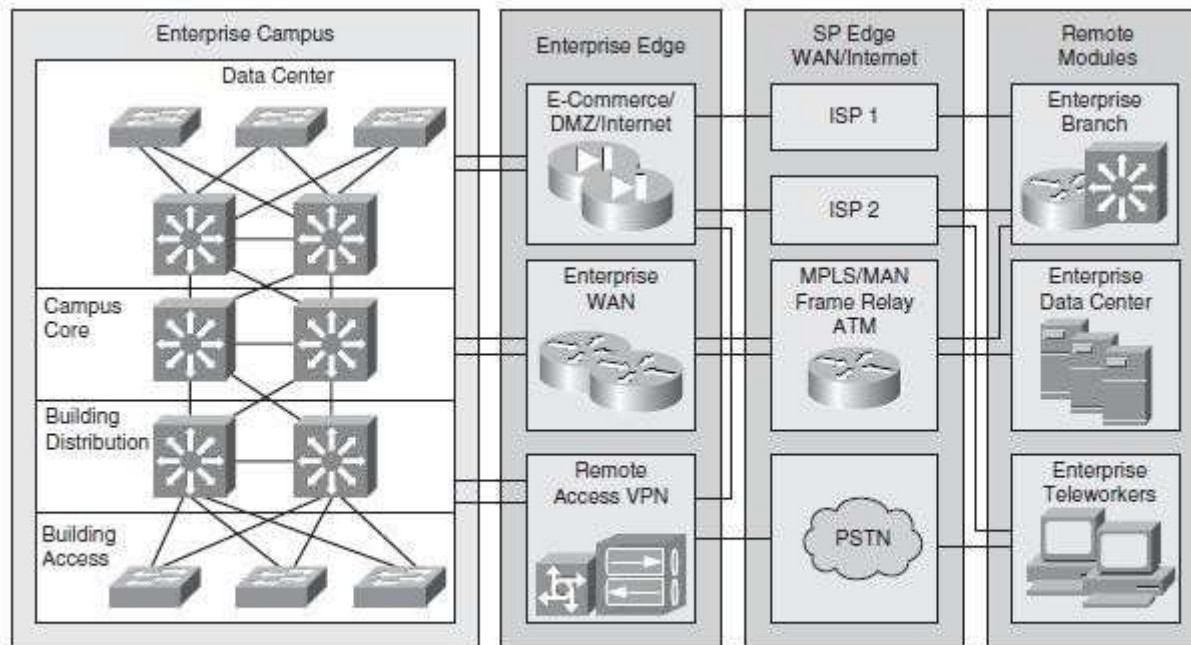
Enterprise Campus

Data Center

Campus Core

Building Distribution

Building Access

Enterprise Edge

E-Commerce/ DMZ/Internet

Enterprise WAN

Remote Access VPN

SP Edge WAN/Internet

ISP 1

ISP 2

MPLS/MAN Frame Relay ATM

PSTN

Remote Modules

Enterprise Branch

Enterprise Data Center

Enterprise Teleworkers